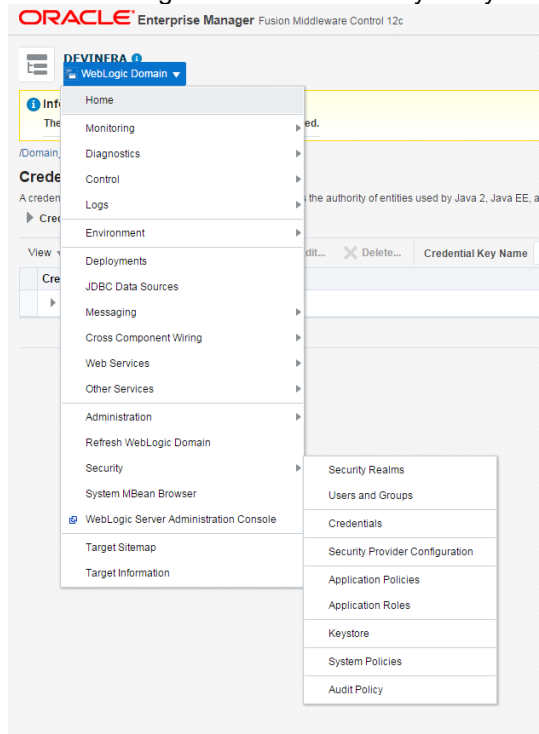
ORACLE Enterprise Manager Fusion Middleware Control 12c

DEVINFRA
WebLogic Domain

Info
The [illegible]ed.

/Domain_
Crede
A creden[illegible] the authority of entities used by Java 2, Java EE, a
Cred
View
Edit... Delete... Credential Key Name
Cre

Home
Monitoring
Diagnostics
Control
Logs
Environment
Deployments
JDBC Data Sources
Messaging
Cross Component Wiring
Web Services
Other Services
Administration
Refresh WebLogic Domain
Security
System MBean Browser
WebLogic Server Administration Console
Target Sitemap
Target Information

Security Realms
Users and Groups
Credentials
Security Provider Configuration
Application Policies
Application Roles
Keystore
System Policies
Audit Policy